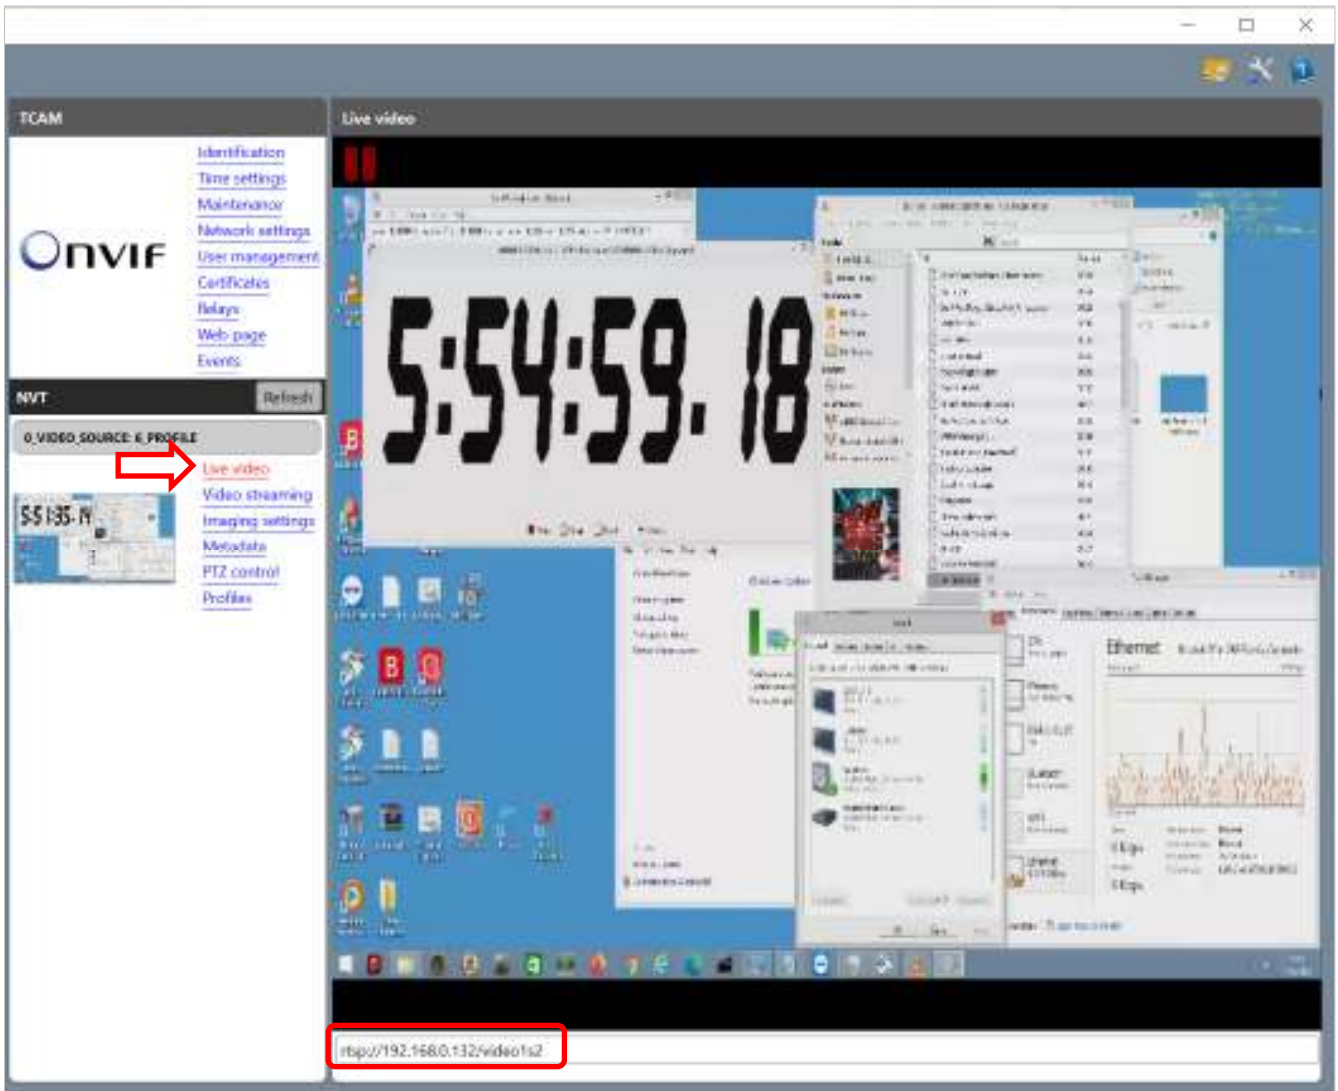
TCAM

Live video

Onvif

Identification
Time settings
Maintenance
Network settings
User management
Certificates
Relays
Web page
Events

NVT
Refresh

0_VIDEO_SOURCE_6_PROFILE

Live video
Video streaming
Imaging settings
Metadata
PTZ control
Profiles

5:54:59. 18

Ethernet

rtsp://192.168.0.132/video1s2